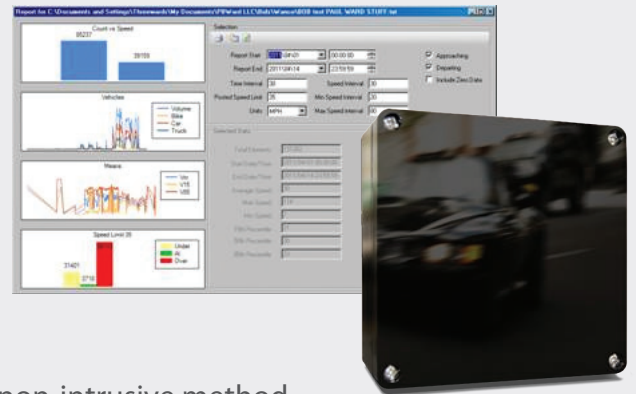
Report for C:\Documents and Settings\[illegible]\My Documents\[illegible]\BOB test PAUL WARD STUFF.txt

Count vs Speed
85237
39159

Vehicles
Volume
Bike
Car
Truck

Means
Vav
V15
V85

Speed Limit 35
31401
3718
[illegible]
Under
At
Over

Selection
Report Start 2011/04/21 00:00:00
Report End 2011/04/14 23:59:59
Time Interval 30
Speed Interval 30
Posted Speed Limit 35
Min Speed Interval 20
Units MPH
Max Speed Interval 80
Approaching
Departing
Include Zero Data

Selected Data
Total Elements
Start Date/Time
End Date/Time
Average Speed
Max Speed
Min Speed
15th Percentile
50th Percentile
85th Percentile

non-intrusive method